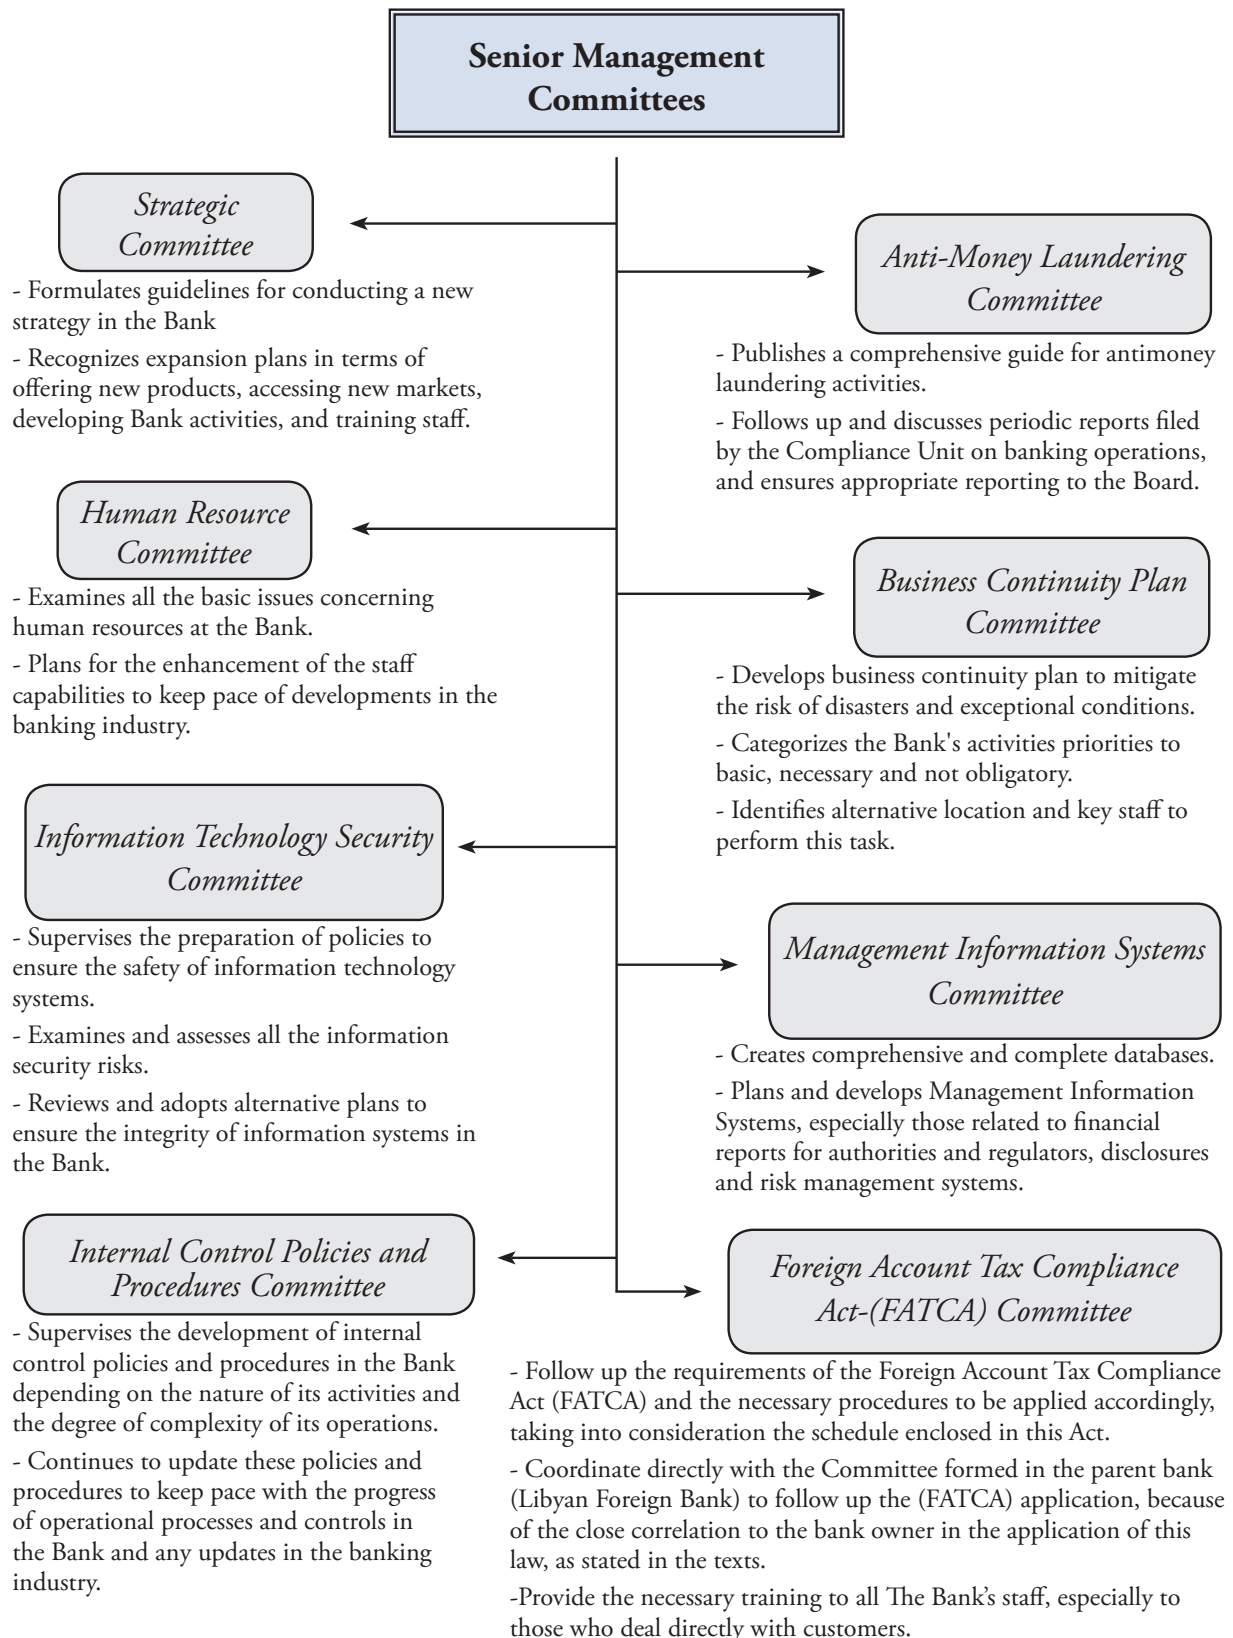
Senior Management Committees

Strategic Committee

- Formulates guidelines for conducting a new strategy in the Bank

- Recognizes expansion plans in terms of offering new products, accessing new markets, developing Bank activities, and training staff.

Anti-Money Laundering Committee

- Publishes a comprehensive guide for antimoney laundering activities.

- Follows up and discusses periodic reports filed by the Compliance Unit on banking operations, and ensures appropriate reporting to the Board.

Human Resource Committee

- Examines all the basic issues concerning human resources at the Bank.

- Plans for the enhancement of the staff capabilities to keep pace of developments in the banking industry.

Business Continuity Plan Committee

- Develops business continuity plan to mitigate the risk of disasters and exceptional conditions.

- Categorizes the Bank's activities priorities to basic, necessary and not obligatory.

- Identifies alternative location and key staff to perform this task.

Information Technology Security Committee

- Supervises the preparation of policies to ensure the safety of information technology systems.

- Examines and assesses all the information security risks.

- Reviews and adopts alternative plans to ensure the integrity of information systems in the Bank.

Management Information Systems Committee

- Creates comprehensive and complete databases.

- Plans and develops Management Information Systems, especially those related to financial reports for authorities and regulators, disclosures and risk management systems.

Internal Control Policies and Procedures Committee

- Supervises the development of internal control policies and procedures in the Bank depending on the nature of its activities and the degree of complexity of its operations.

- Continues to update these policies and procedures to keep pace with the progress of operational processes and controls in the Bank and any updates in the banking industry.

Foreign Account Tax Compliance Act-(FATCA) Committee

- Follow up the requirements of the Foreign Account Tax Compliance Act (FATCA) and the necessary procedures to be applied accordingly, taking into consideration the schedule enclosed in this Act.

- Coordinate directly with the Committee formed in the parent bank (Libyan Foreign Bank) to follow up the (FATCA) application, because of the close correlation to the bank owner in the application of this law, as stated in the texts.

-Provide the necessary training to all The Bank's staff, especially to those who deal directly with customers.